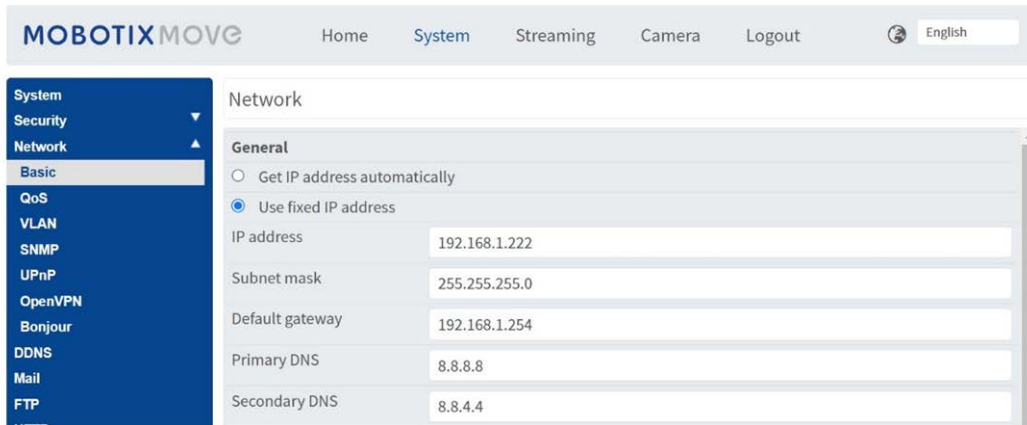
MOBOTIX MOVE

Home System Streaming Camera Logout

English

System
Security
Network
Basic
QoS
VLAN
SNMP
UPnP
OpenVPN
Bonjour
DDNS
Mail
FTP

Network

General

Get IP address automatically

Use fixed IP address

| IP address | 192.168.1.222 |
|---|---|
| Subnet mask | 255.255.255.0 |
| Default gateway | 192.168.1.254 |
| Primary DNS | 8.8.8.8 |
| Secondary DNS | 8.8.4.4 |